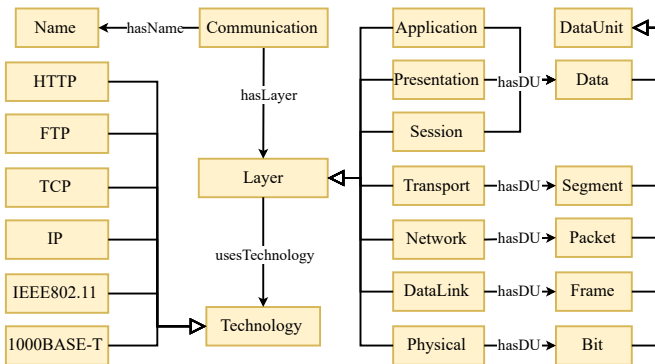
Name

hasName

Communication

Application

DataUnit

HTTP

hasLayer

Presentation

hasDU

Data

FTP

Session

Layer

Transport

hasDU

Segment

TCP

IP

usesTechnology

Network

hasDU

Packet

IEEE802.11

DataLink

hasDU

Frame

1000BASE-T

Technology

Physical

hasDU

Bit